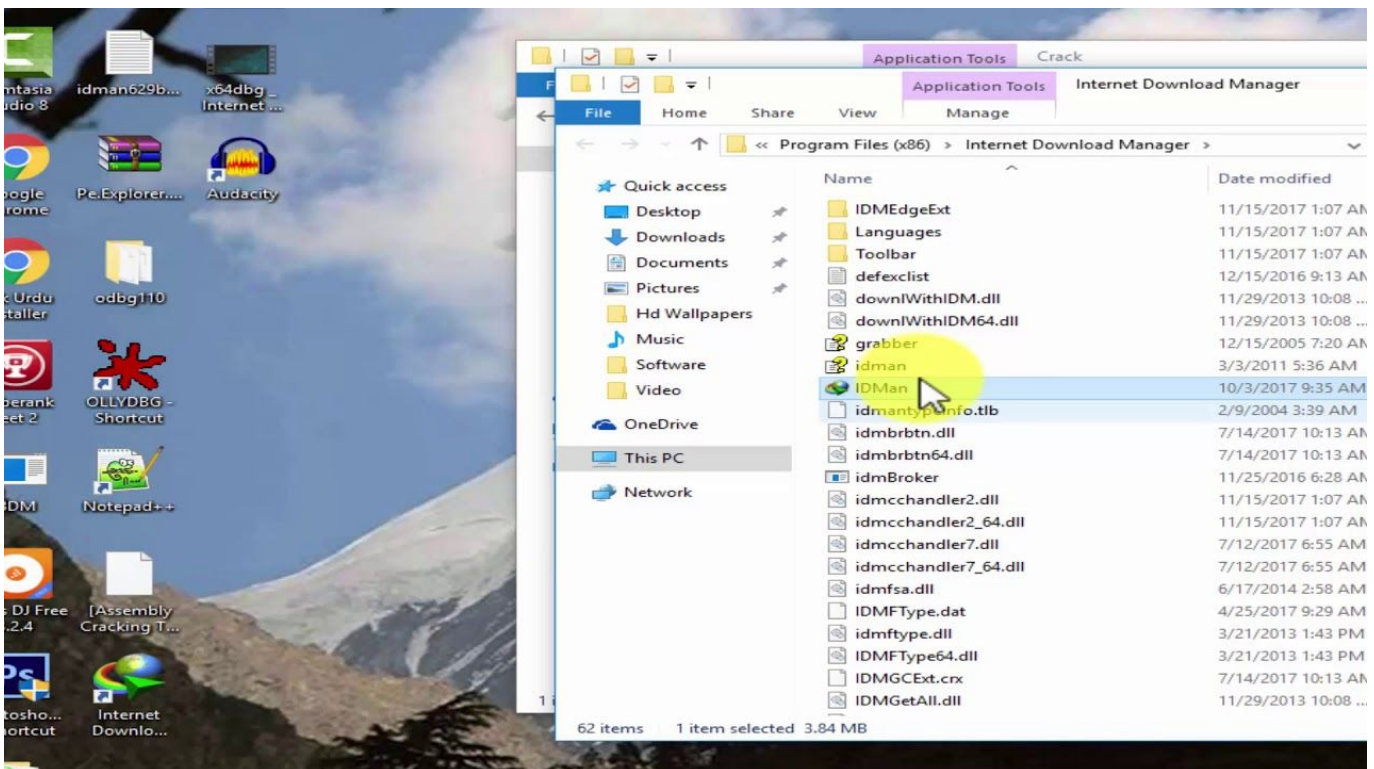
mtasia udio 8
idman629b...
x64dbg_ Internet ...
oogle rome
Pe.Explorer...
Audacity
k Urdu staller
odbg110
perank eet 2
OLLYDBG - Shortcut
DM
Notepad++
s DJ Free .2.4
[Assembly Cracking T...
tosho... hortcut
Internet Downlo...

Application Tools
Crack
F
Application Tools
Internet Download Manager
File
Home
Share
View
Manage
« Program Files (x86) > Internet Download Manager >

Quick access
Desktop
Downloads
Documents
Pictures
Hd Wallpapers
Music
Software
Video
OneDrive
This PC
Network

| Name | Date modified |
|---|---|
| IDMEdgeExt | 11/15/2017 1:07 AM |
| Languages | 11/15/2017 1:07 AM |
| Toolbar | 11/15/2017 1:07 AM |
| defexclist | 12/15/2016 9:13 AM |
| downlWithIDM.dll | 11/29/2013 10:08 ... |
| downlWithIDM64.dll | 11/29/2013 10:08 ... |
| grabber | 12/15/2005 7:20 AM |
| idman | 3/3/2011 5:36 AM |
| IDMan | 10/3/2017 9:35 AM |
| idmantypeinfo.tlb | 2/9/2004 3:39 AM |
| idmbrbtn.dll | 7/14/2017 10:13 AM |
| idmbrbtn64.dll | 7/14/2017 10:13 AM |
| idmBroker | 11/25/2016 6:28 AM |
| idmcchandler2.dll | 11/15/2017 1:07 AM |
| idmcchandler2_64.dll | 11/15/2017 1:07 AM |
| idmcchandler7.dll | 7/12/2017 6:55 AM |
| idmcchandler7_64.dll | 7/12/2017 6:55 AM |
| idmfsa.dll | 6/17/2014 2:58 AM |
| IDMFType.dat | 4/25/2017 9:29 AM |
| idmftype.dll | 3/21/2013 1:43 PM |
| IDMFType64.dll | 3/21/2013 1:43 PM |
| IDMGCExt.crx | 7/14/2017 10:13 AM |
| IDMGetAll.dll | 11/29/2013 10:08 ... |

1 i
62 items 1 item selected 3.84 MB